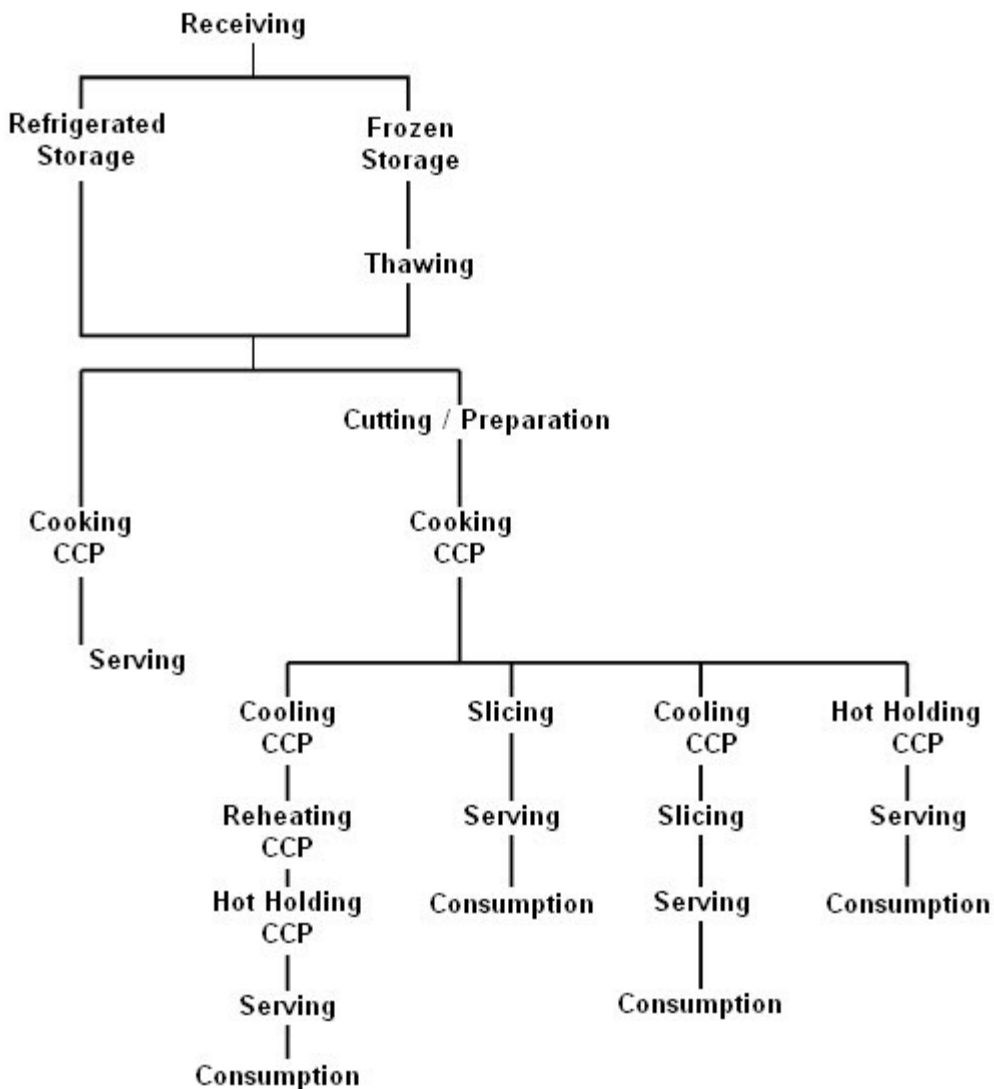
Receiving

Refrigerated Storage

Frozen Storage

Thawing

Cutting / Preparation

Cooking CCP

Serving

Cooking CCP

Cooling CCP

Reheating CCP

Hot Holding CCP

Serving

Consumption

Slicing

Serving

Consumption

Cooling CCP

Slicing

Serving

Consumption

Hot Holding CCP

Serving

Consumption